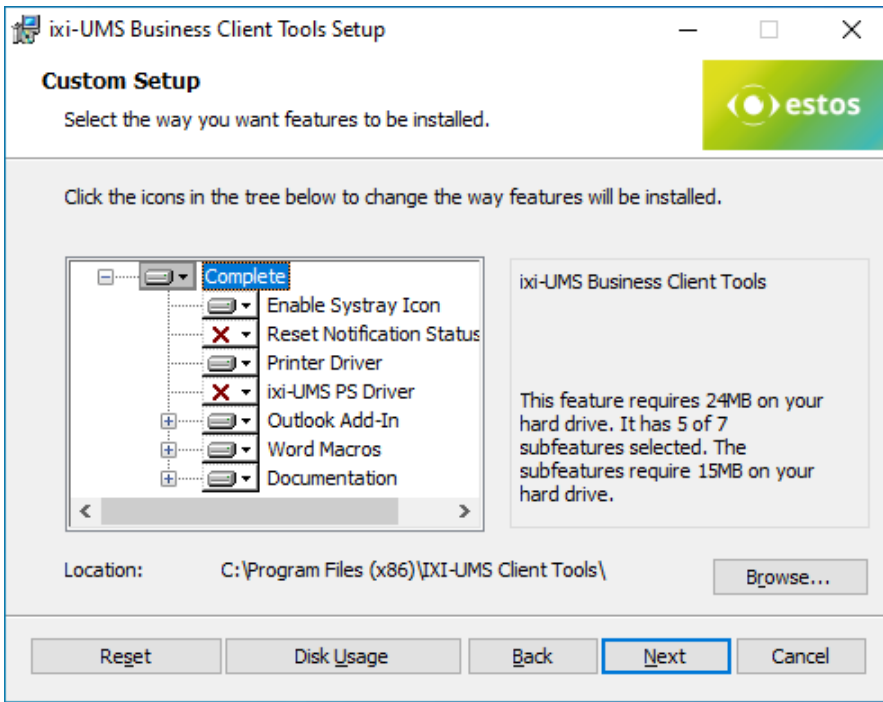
ixi-UMS Business Client Tools Setup

Custom Setup

Select the way you want features to be installed.

estos

Click the icons in the tree below to change the way features will be installed.

Complete
Enable Systray Icon
Reset Notification Status
Printer Driver
ixi-UMS PS Driver
Outlook Add-In
Word Macros
Documentation

ixi-UMS Business Client Tools

This feature requires 24MB on your hard drive. It has 5 of 7 subfeatures selected. The subfeatures require 15MB on your hard drive.

Location: C:\Program Files (x86)\IXI-UMS Client Tools\

Browse...

Reset
Disk Usage
Back
Next
Cancel